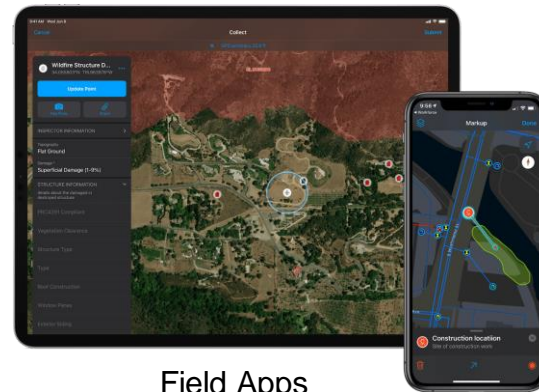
Collect

Cancel

Submit

Wildfire Structure D...

Update Point

INSPECTOR INFORMATION

Topography
Flat Ground

Damage
Superficial Damage (1-9%)

STRUCTURE INFORMATION

Markup

Done

Construction location

Field Apps